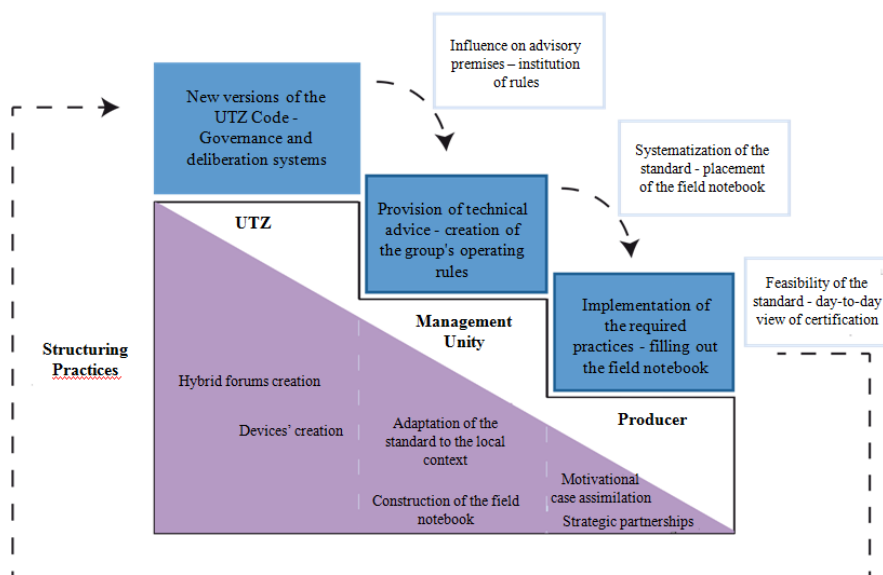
Influence on advisory premises – institution of rules

New versions of the UTZ Code - Governance and deliberation systems

Systematization of the standard - placement of the field notebook

Provision of technical advice - creation of the group's operating rules

UTZ

Feasibility of the standard - day-to-day view of certification

Implementation of the required practices - filling out the field notebook

Management Unity

Structuring Practices

Hybrid forums creation

Producer

Devices' creation

Adaptation of the standard to the local context

Motivational case assimilation

Construction of the field notebook

Strategic partnerships